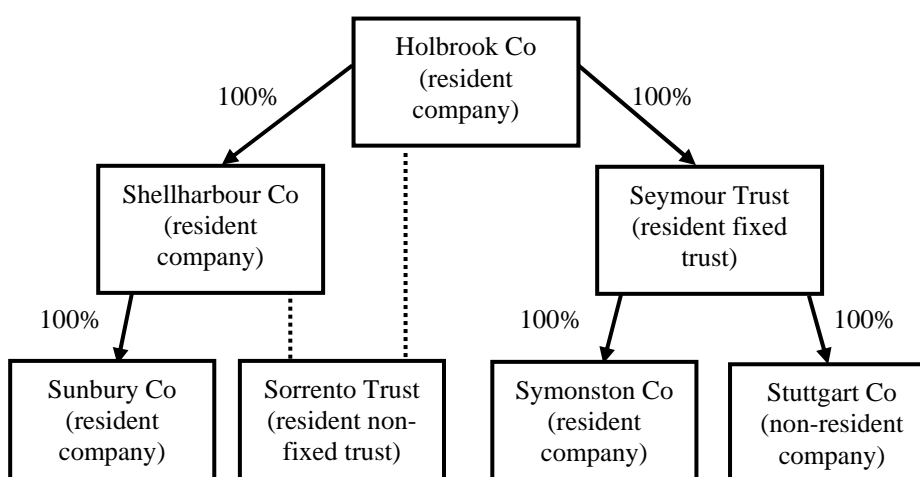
Holbrook Co (resident company)

100%

100%

Shellharbour Co (resident company)

Seymour Trust (resident fixed trust)

100%

100%

100%

Sunbury Co (resident company)

Sorrento Trust (resident non-fixed trust)

Symonston Co (resident company)

Stuttgart Co (non-resident company)